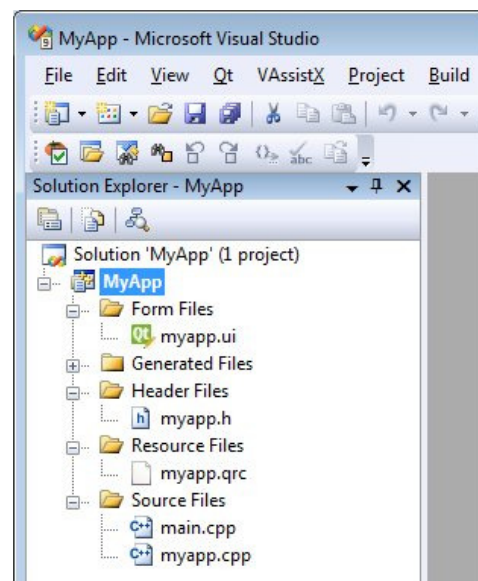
MyApp - Microsoft Visual Studio

File Edit View Qt VAssistX Project Build

Solution Explorer - MyApp

Solution 'MyApp' (1 project)
MyApp
Form Files
myapp.ui
Generated Files
Header Files
myapp.h
Resource Files
myapp.qrc
Source Files
main.cpp
myapp.cpp